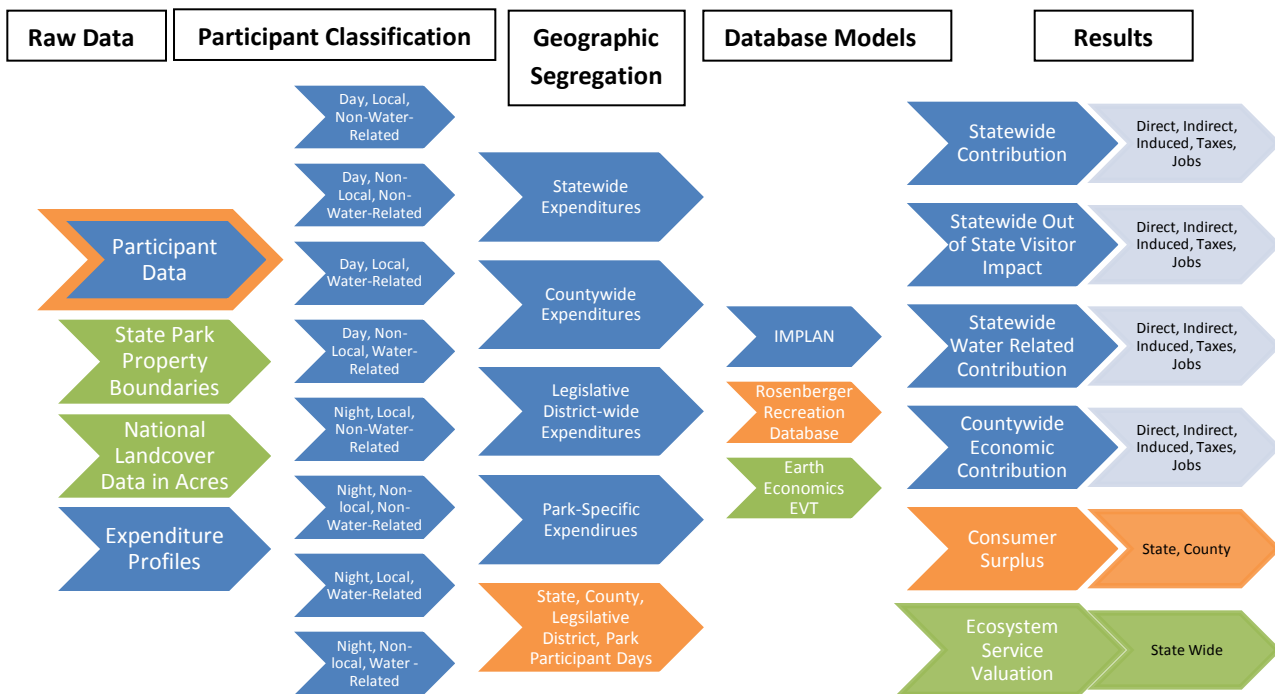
Raw Data

Participant Classification

Geographic Segregation

Database Models

Results

Participant Data

State Park Property Boundaries

National Landcover Data in Acres

Expenditure Profiles

Day, Local, Non-Water-Related

Day, Non-Local, Non-Water-Related

Day, Local, Water-Related

Day, Non-Local, Water-Related

Night, Local, Non-Water-Related

Night, Non-local, Non-Water-Related

Night, Local, Water-Related

Night, Non-local, Water - Related

Statewide Expenditures

Countywide Expenditures

Legislative District-wide Expenditures

Park-Specific Expendirues

State, County, Legsilative District, Park Participant Days

IMPLAN

Rosenberger Recreation Database

Earth Economics EVT

Statewide Contribution

Direct, Indirect, Induced, Taxes, Jobs

Statewide Out of State Visitor Impact

Direct, Indirect, Induced, Taxes, Jobs

Statewide Water Related Contribution

Direct, Indirect, Induced, Taxes, Jobs

Countywide Economic Contribution

Direct, Indirect, Induced, Taxes, Jobs

Consumer Surplus

State, County

Ecosystem Service Valuation

State Wide